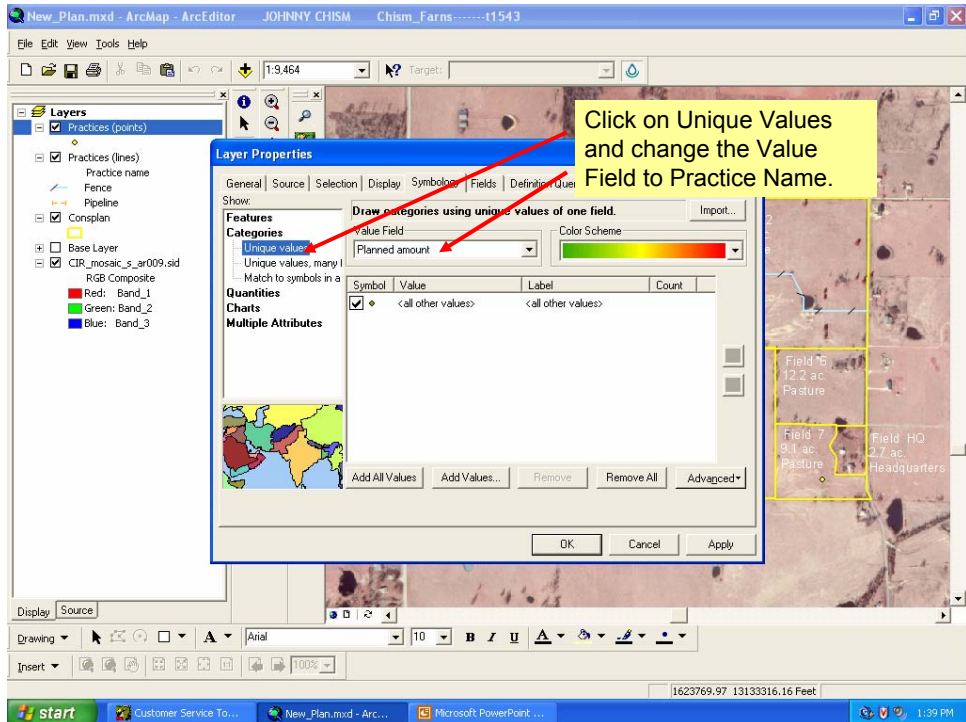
New_Plan.mxd - ArcMap - ArcEditor JOHNNY CHISM Chism_Farns-------t1543

File Edit View Tools Help

1:9,464

Target:

Layers
Practices (points)
Practices (lines)
Practice name
Fence
Pipeline
Consplan
Base Layer
CIR_mosaic_s_ar009.sid
RGB Composite
Red: Band_1
Green: Band_2
Blue: Band_3

Layer Properties

General Source Selection Display Symbology Fields Definition Que

Show:
Features
Categories
Unique values
Unique values, many
Match to symbols in a
Quantities
Charts
Multiple Attributes

Draw categories using unique values of one field.

Import...

Value Field
Planned amount

Color Scheme

| Symbol | Value | Label | Count |
|---|---|---|---|
| | <all other values> | <all other values> | |

Add All Values Add Values... Remove Remove All Advanced

OK Cancel Apply

Click on Unique Values and change the Value Field to Practice Name.

Field 6
12.2 ac.
Pasture

Field 7
9.1 ac.
Pasture

Field HQ
2.7 ac.
Headquarters

Display Source

Drawing Arial 10 B I U A

Insert 100%

1623769.97 13133316.16 Feet

start Customer Service To... New_Plan.mxd - Arc... Microsoft PowerPoint ... 1:39 PM